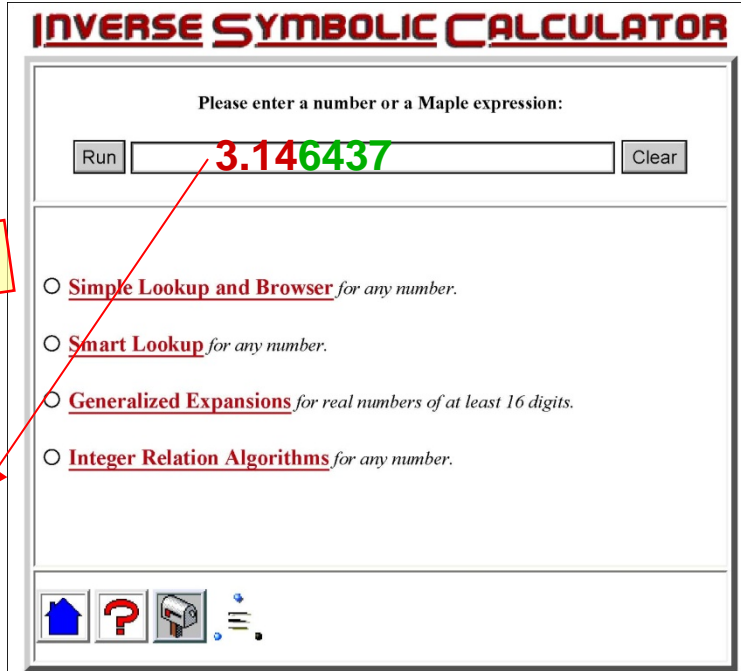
INVERSE SYMBOLIC CALCULATOR

Please enter a number or a Maple expression:

Run 3.146437 Clear

Simple Lookup and Browser for any number.

Smart Lookup for any number.

Generalized Expansions for real numbers of at least 16 digits.

Integer Relation Algorithms for any number.